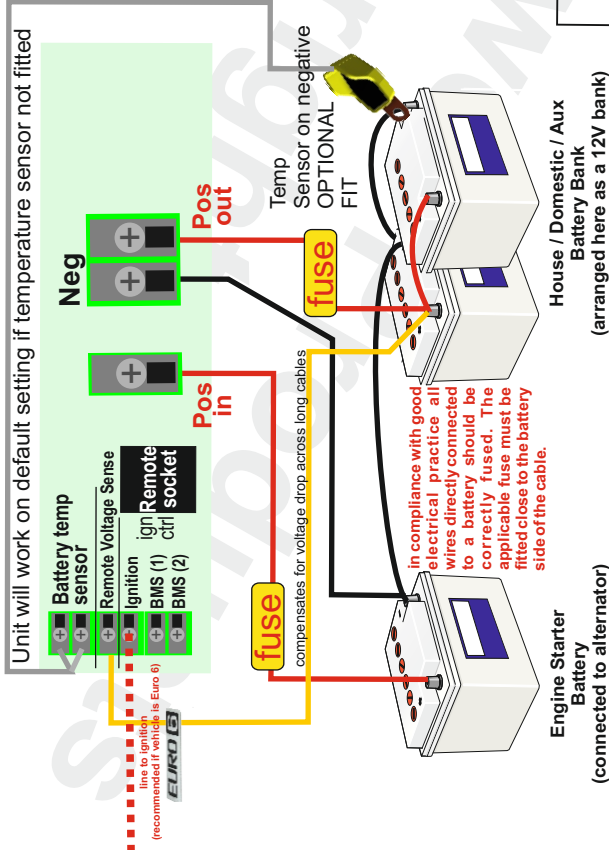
Unit will work on default setting if temperature sensor not fitted

Battery temp sensor

Remote Voltage Sense

Ignition

BMS (1)

BMS (2)

ign ctrl

Remote socket

Neg

Pos out

Pos in

fuse

fuse

compensates for voltage drop across long cables

line to ignition (recommended if vehicle is Euro 6)

EURO 6

Temp Sensor on negative OPTIONAL FIT

in compliance with good electrical practice all wires directly connected to a battery should be correctly fused. The applicable fuse must be fitted close to the battery side of the cable.

House / Domestic / Aux Battery Bank (arranged here as a 12V bank)

Engine Starter Battery (connected to alternator)